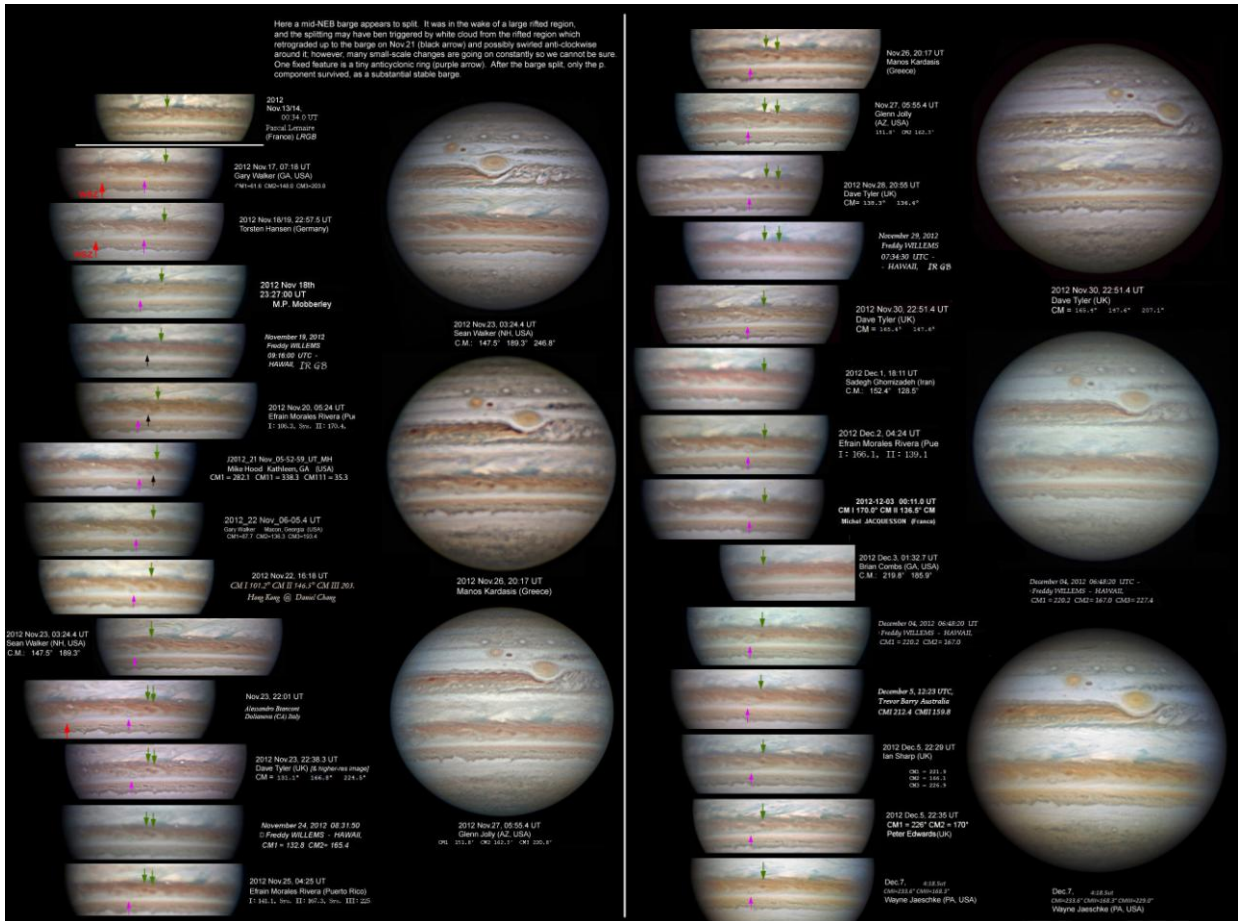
Here a mid-NEB barge appears to split. It was in the wake of a large rifted region, and the splitting may have been triggered by white cloud from the rifted region which retrograded up to the barge on Nov.21 (black arrow) and possibly swirled anti-clockwise around it; however, many small-scale changes are going on constantly so we cannot be sure. One fixed feature is a tiny anticyclonic ring (purple arrow). After the barge split, only the p. component survived, as a substantial stable barge.

2012 Nov.13/14, 00:34.0 UT Pascal Lemaire (France) LRGB

2012 Nov 17, 07:18 UT Gary Walker (GA, USA) CM1=61.6 CM2=146.0 CM3=203.8

2012 Nov.18/19, 22:57.5 UT Torsten Hansen (Germany)

2012 Nov 18th 23:27:00 UT M.P. Mobberley

November 19, 2012 Freddy WILLEMS 09:16:00 UTC - HAWAII, IR GB

2012 Nov.20, 05:24 UT Efrain Morales Rivera (Pue I: 106.3, Sys. II: 170.4,

J2012_21 Nov_05-52-59_UT_MH Mike Hood Kathleen, GA (USA) CM1 = 282.1 CMI1 = 338.3 CM11 = 35.3

2012_22 Nov_06-05.4 UT Gary Walker Macon, Georgia (USA) CM1=47.7 CM2=136.3 CM3=193.4

2012 Nov22, 16:18 UT CM I 101.2° CM II 146.3° CM III 203. Hong Kong @ Daniel Chang

2012 Nov.23, 03:24.4 UT Sean Walker (NH, USA) C.M.: 147.5° 189.3°

Nov.23, 22:01 UT Alessandro Brancont Dolianova (CA) Italy

2012 Nov.23, 22:38.3 UT Dave Tyler (UK) (& higher-res image) CM = 131.1° 166.8° 224.5°

November 24, 2012 08:31:50 © Freddy WILLEMS - HAWAII, CM1 = 132.8 CM2= 165.4

2012 Nov.25, 04:25 UT Efrain Morales Rivera (Puerto Rico) I: 141.1, Sys. II: 167.3, Sys. III: 225

2012 Nov.23, 03:24.4 UT Sean Walker (NH, USA) C.M.: 147.5° 189.3° 246.8°

2012 Nov.26, 20:17 UT Manos Kardasis (Greece)

2012 Nov.27, 05:55.4 UT Glenn Jolly (AZ, USA) CM1 151.8° CM2 162.3° CM3 220.8°

Nov.26, 20:17 UT Manos Kardasis (Greece)

Nov.27, 05:55.4 UT Glenn Jolly (AZ, USA) 151.8° CM2 162.3°

2012 Nov.28, 20:55 UT Dave Tyler (UK) CM= 135.3° 136.4°

November 29, 2012 Freddy WILLEMS 07:34:30 UTC - - HAWAII, IR GB

2012 Nov.30, 22:51.4 UT Dave Tyler (UK) CM = 165.4° 147.6°

2012 Dec.1, 18:11 UT Sadegh Ghomizadeh (Iran) C.M.: 152.4° 128.5°

2012 Dec.2, 04:24 UT Efrain Morales Rivera (Pue I: 166.1, II: 139.1

2012-12-03 00:11.0 UT CM I 170.0° CM II 136.5° CM Michel JACQUESSON (France)

2012 Dec.3, 01:32.7 UT Brian Combs (GA, USA) C.M.: 219.8° 185.9°

December 04, 2012 06:48:20 UT Freddy WILLEMS - HAWAII, CM1 = 220.2 CM2= 167.0

December 5, 12:23 UTC, Trevor Barry Australia CMI 213.4 CMII 159.8

2012 Dec.5, 22:29 UT Ian Sharp (UK) CM1 = 221.9 CM2 = 166.1 CM3 = 226.9

2012 Dec.5, 22:35 UT CM1 = 226° CM2 = 170° Peter Edwards(UK)

Dec.7, 4:18.5ut CM1=233.6° CM2=168.3° Wayne Jaeschke (PA, USA)

2012 Nov.30, 22:51.4 UT Dave Tyler (UK) CM = 165.4° 147.6° 207.1°

December 04, 2012 06:48:20 UTC - Freddy WILLEMS - HAWAII, CM1 = 220.2 CM2= 167.0 CM3= 227.4

Dec.7, 4:18.5ut CM1=233.6° CM2=168.3° CM3=229.0° Wayne Jaeschke (PA, USA)